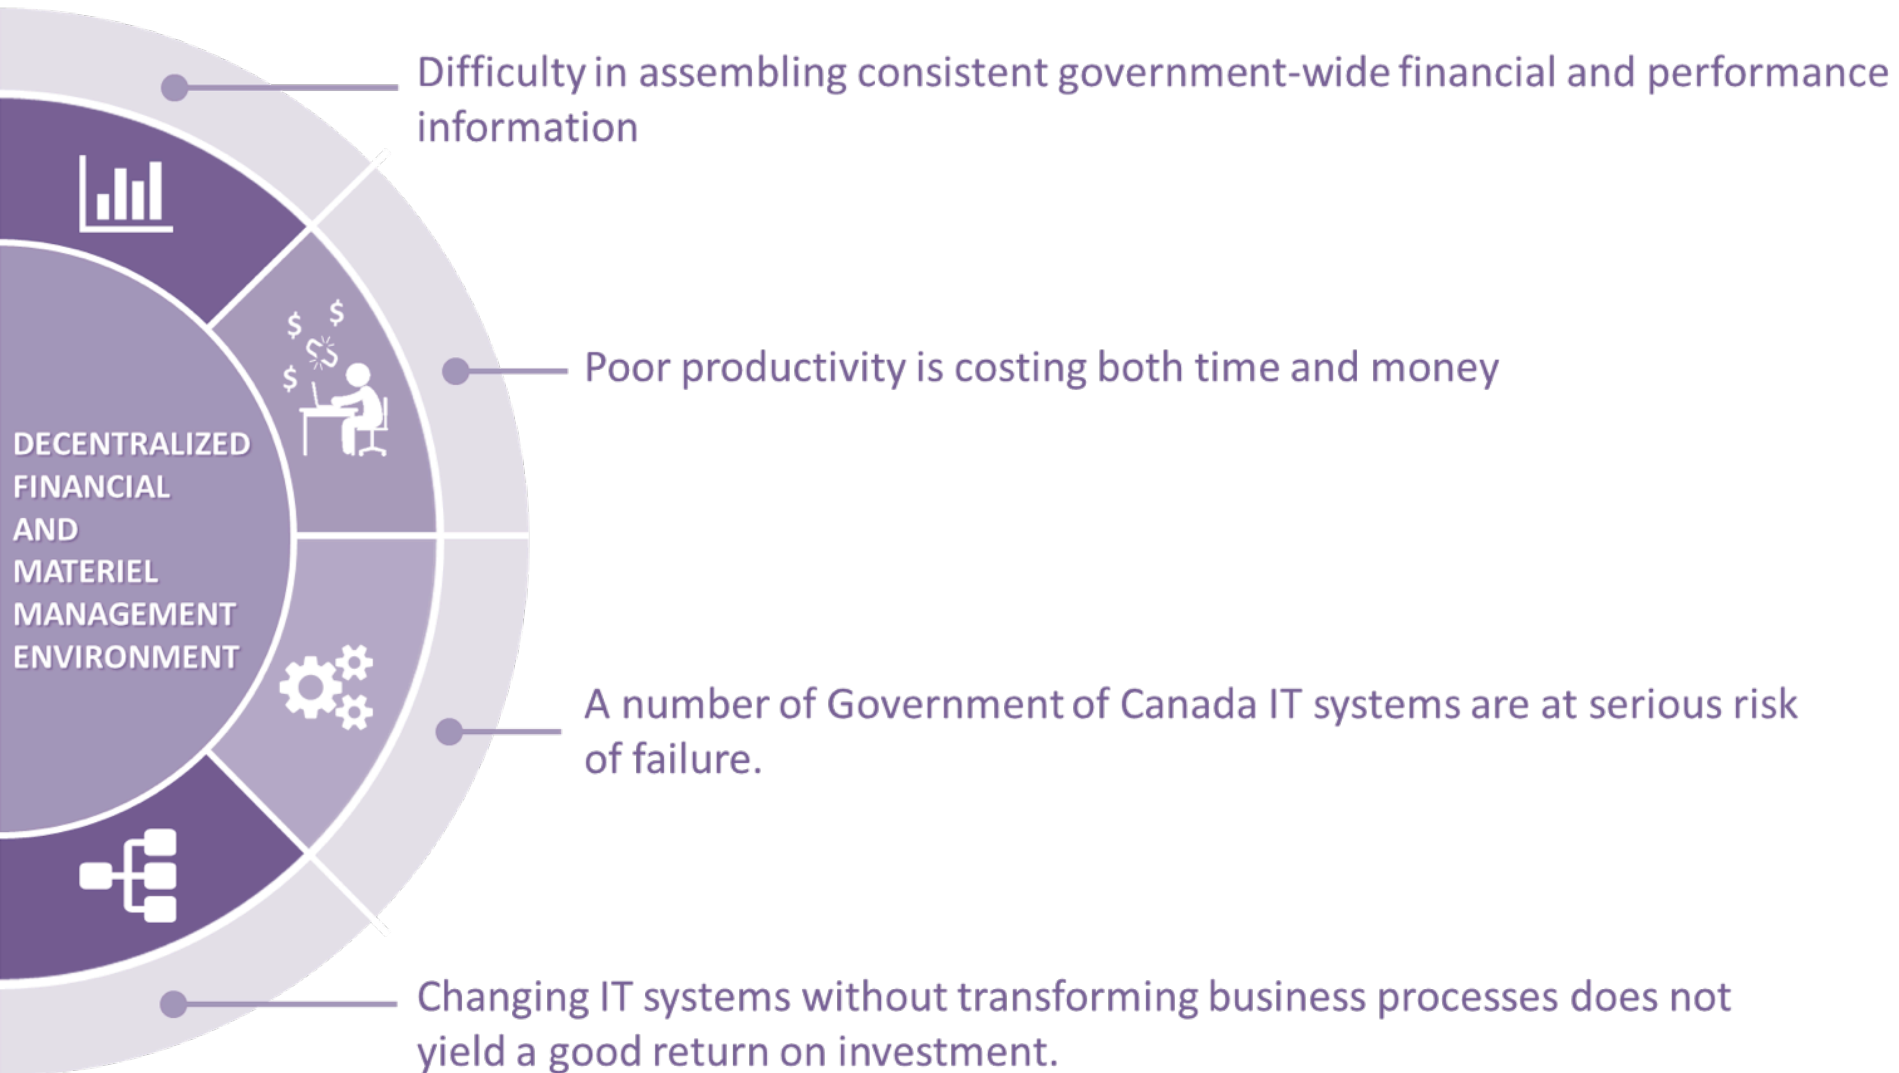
DECENTRALIZED FINANCIAL AND MATERIEL MANAGEMENT ENVIRONMENT

Difficulty in assembling consistent government-wide financial and performance information

$ $ $

Poor productivity is costing both time and money

A number of Government of Canada IT systems are at serious risk of failure.

Changing IT systems without transforming business processes does not yield a good return on investment.